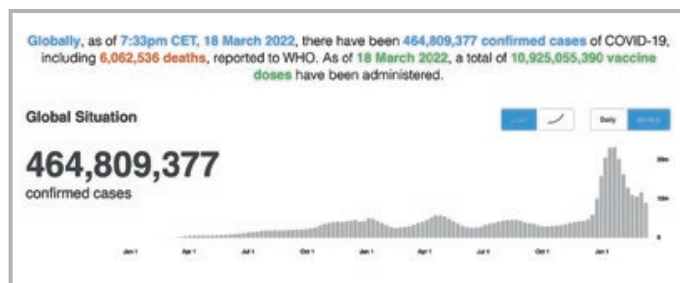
Globally, as of 7:33pm CET, 18 March 2022, there have been 464,809,377 confirmed cases of COVID-19, including 6,062,536 deaths, reported to WHO. As of 18 March 2022, a total of 10,925,055,390 vaccine doses have been administered.

Global Situation

Daily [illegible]

464,809,377
confirmed cases

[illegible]
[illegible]
0

Jan 1 Apr 1 Jul 1 Oct 1 Jan 1 Apr 1 Jul 1 Oct 1 Jan 1